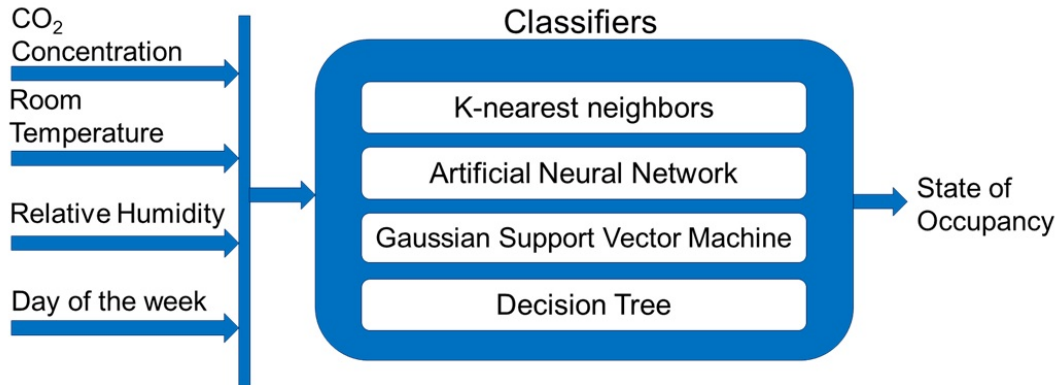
$CO_2$ Concentration

Room Temperature

Relative Humidity

Day of the week

Classifiers

K-nearest neighbors

Artificial Neural Network

Gaussian Support Vector Machine

Decision Tree

State of Occupancy